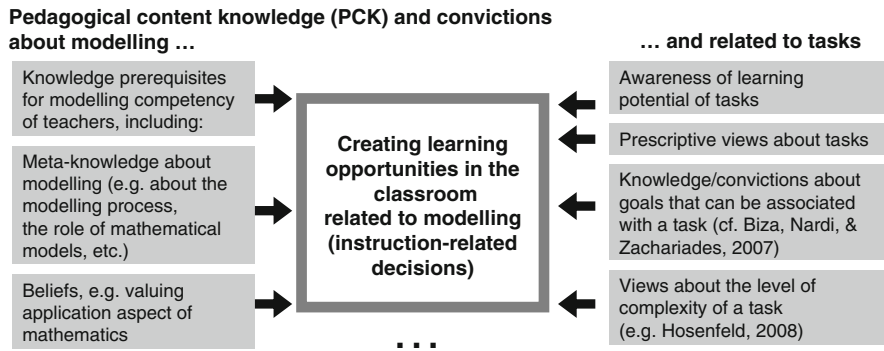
Pedagogical content knowledge (PCK) and convictions about modelling …

… and related to tasks

Knowledge prerequisites for modelling competency of teachers, including:

Meta-knowledge about modelling (e.g. about the modelling process, the role of mathematical models, etc.)

Beliefs, e.g. valuing application aspect of mathematics

Creating learning opportunities in the classroom related to modelling (instruction-related decisions)

…

Awareness of learning potential of tasks

Prescriptive views about tasks

Knowledge/convictions about goals that can be associated with a task (cf. Biza, Nardi, & Zachariades, 2007)

Views about the level of complexity of a task (e.g. Hosenfeld, 2008)